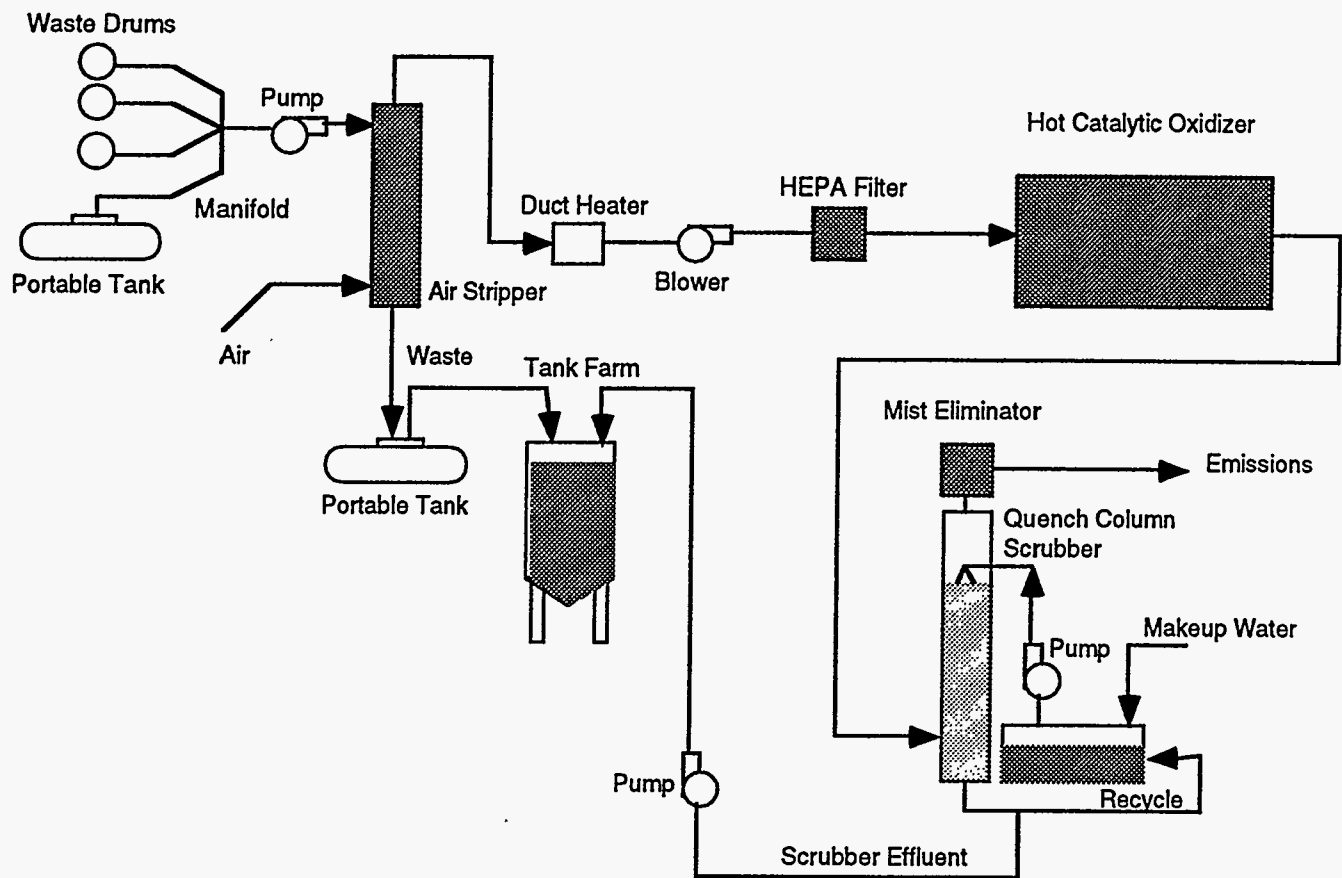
Waste Drums

Pump

Hot Catalytic Oxidizer

HEPA Filter

Duct Heater

Manifold

Portable Tank

Air Stripper

Blower

Air

Waste

Tank Farm

Mist Eliminator

Emissions

Portable Tank

Quench Column Scrubber

Pump

Makeup Water

Pump

Recycle

Scrubber Effluent